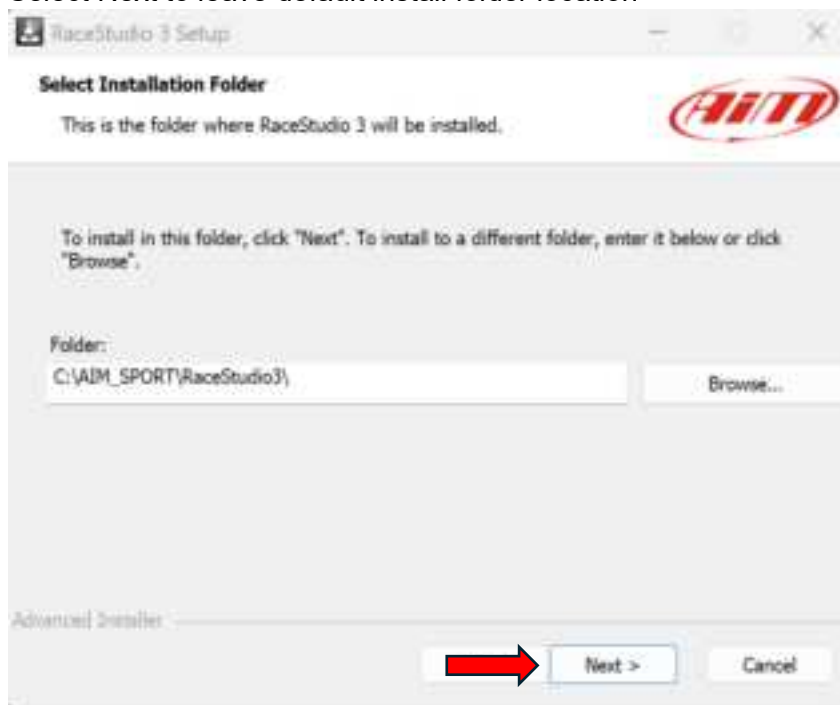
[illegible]

RaceStudio 3 Setup

Select Installation Folder

This is the folder where RaceStudio 3 will be installed.

AiM

To install in this folder, click "Next". To install to a different folder, enter it below or click "Browse".

Folder:

C:\AIM_SPORT\RaceStudio3\

Browse...

Advanced Installer

Next >

Cancel